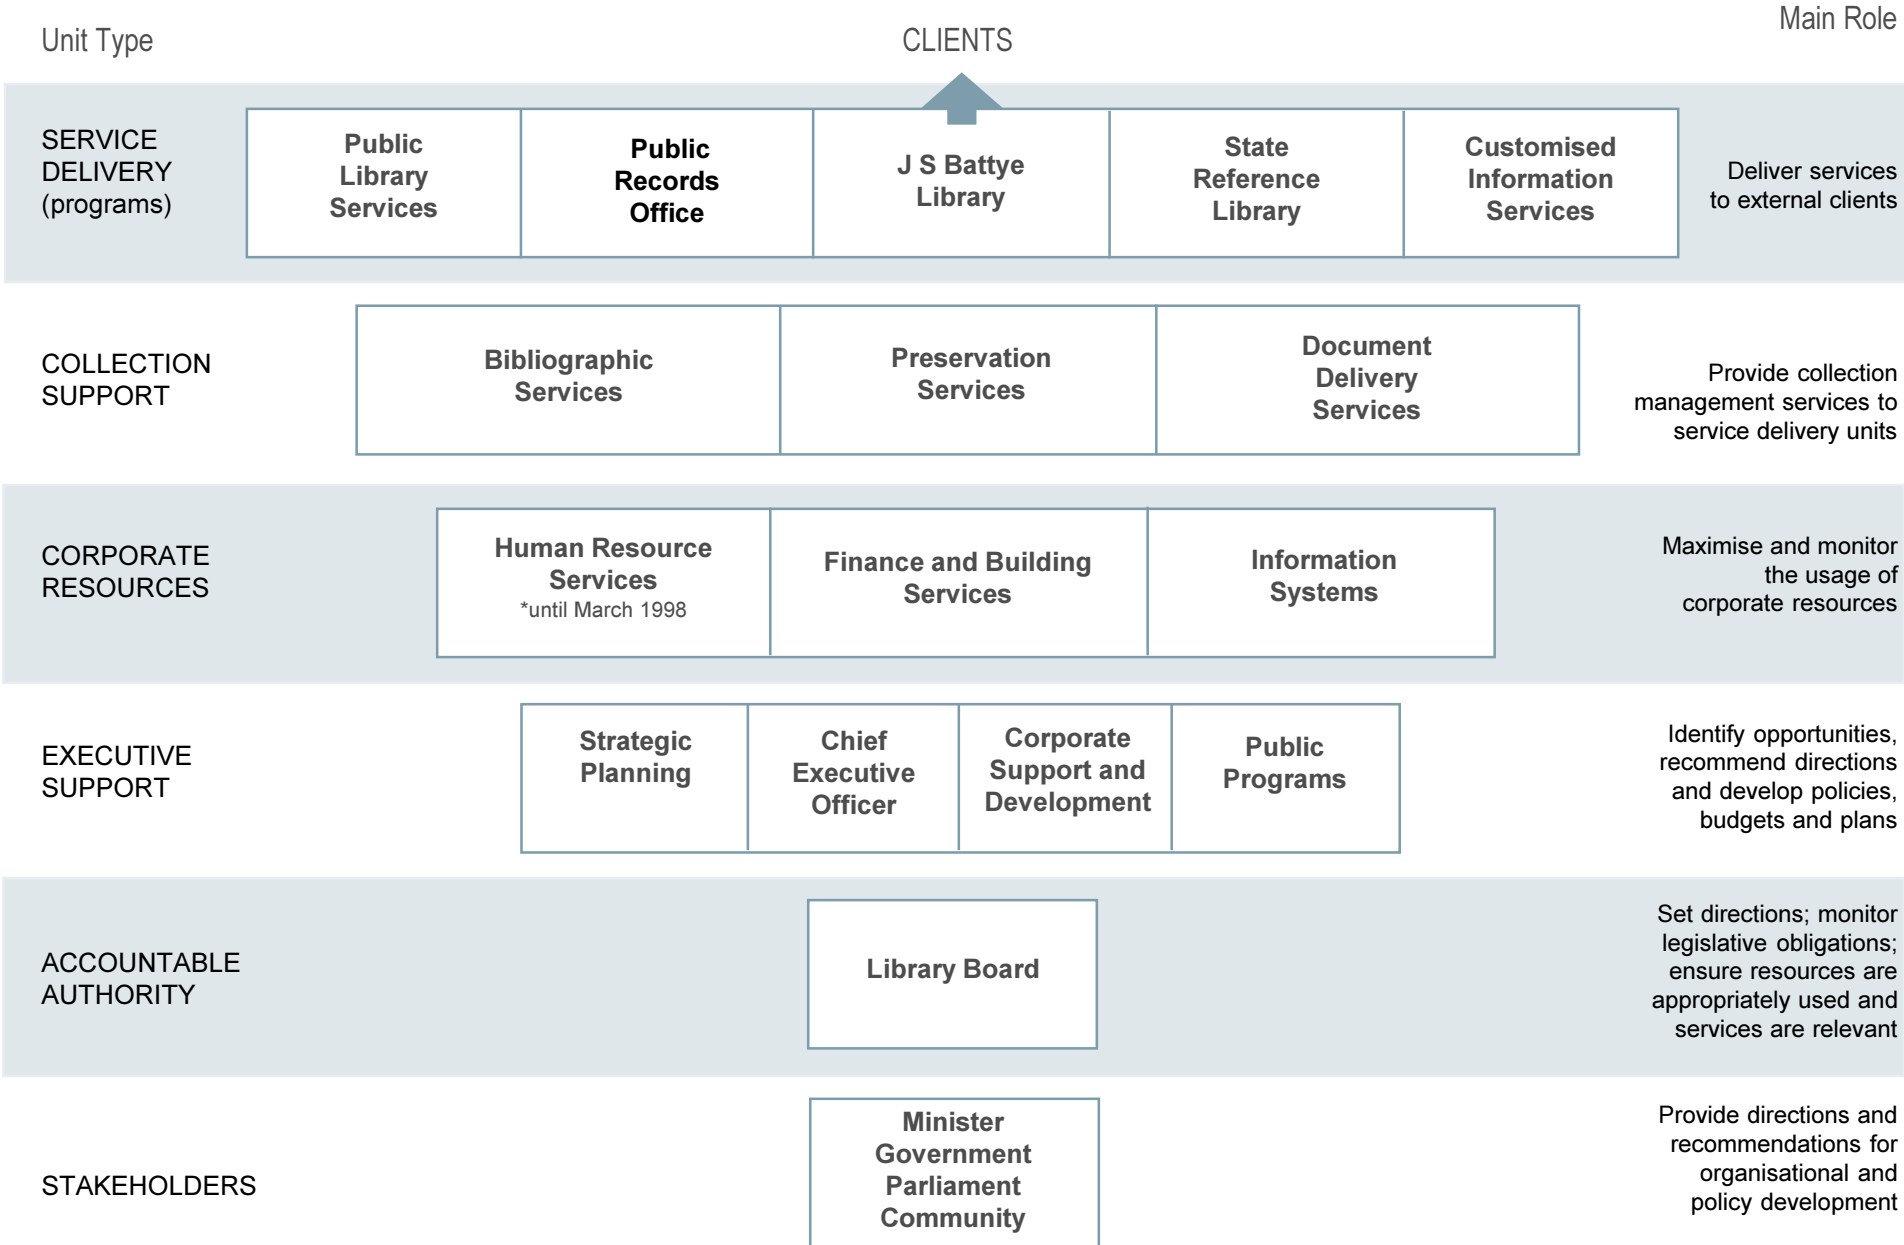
Unit Type

CLIENTS

Main Role

SERVICE DELIVERY (programs)

Public Library Services

Public Records Office

J S Battye Library

State Reference Library

Customised Information Services

Deliver services to external clients

COLLECTION SUPPORT

Bibliographic Services

Preservation Services

Document Delivery Services

Provide collection management services to service delivery units

CORPORATE RESOURCES

Human Resource Services
*until March 1998

Finance and Building Services

Information Systems

Maximise and monitor the usage of corporate resources

EXECUTIVE SUPPORT

Strategic Planning

Chief Executive Officer

Corporate Support and Development

Public Programs

Identify opportunities, recommend directions and develop policies, budgets and plans

ACCOUNTABLE AUTHORITY

Library Board

Set directions; monitor legislative obligations; ensure resources are appropriately used and services are relevant

STAKEHOLDERS

Minister
Government
Parliament
Community

Provide directions and recommendations for organisational and policy development